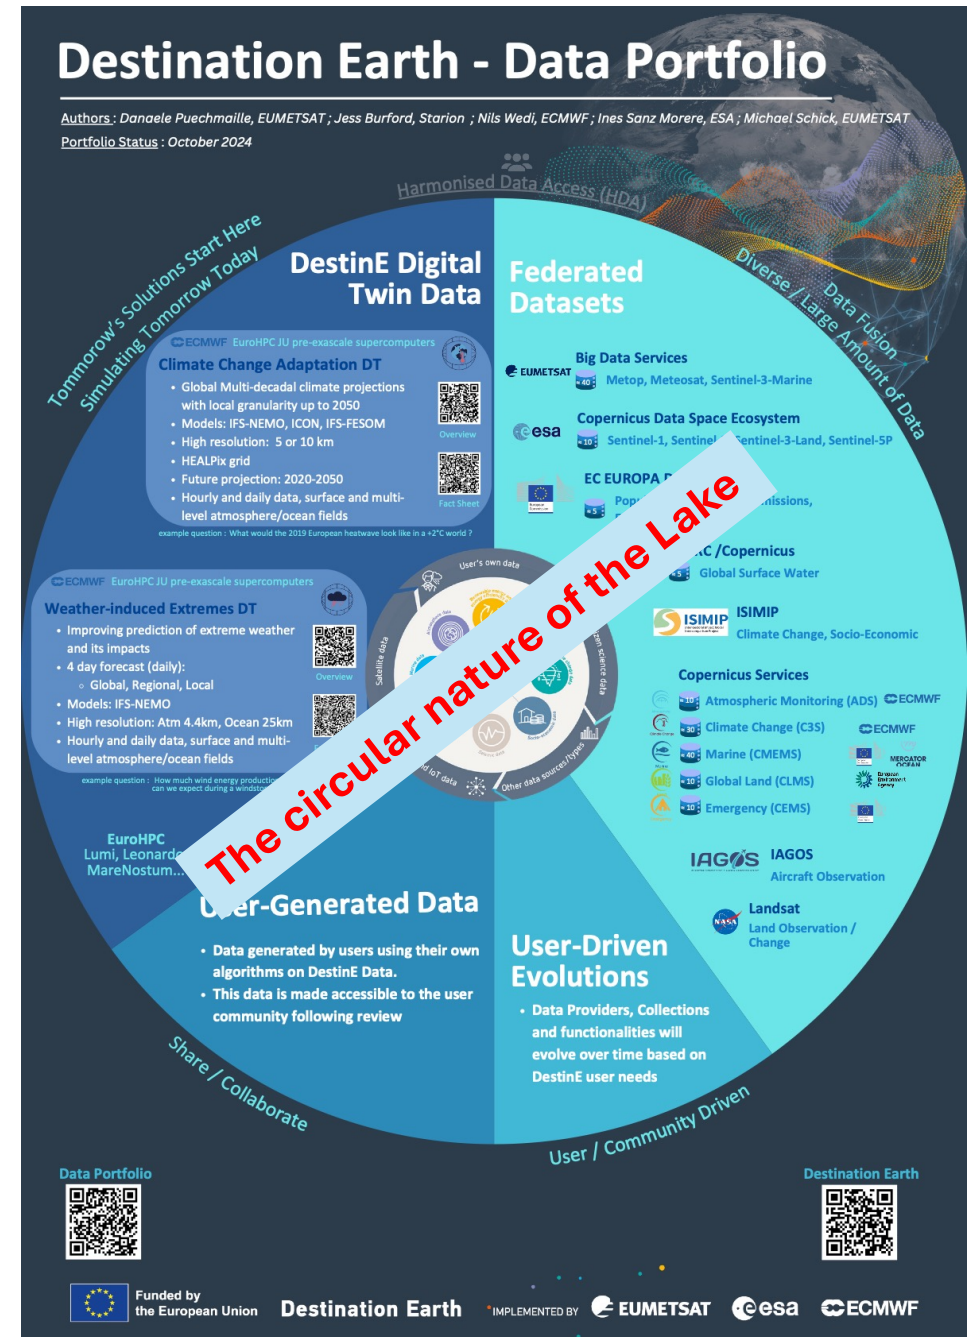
Destination Earth - Data Portfolio

Authors: Danaele Puechmaille, EUMETSAT; Jess Burford, Starion; Nils Wedi, ECMWF; Ines Sanz Morere, ESA; Michael Schick, EUMETSAT
Portfolio Status: October 2024

Harmonised Data Access (HDA)

Tommorow's Solutions Start Here
Simulating Tomorrow Today

Diverse / Large Amount of Data
Data Fusion

DestinE Digital Twin Data

ECMWF EuroHPC JU pre-exascale supercomputers
Climate Change Adaptation DT
• Global Multi-decadal climate projections with local granularity up to 2050
• Models: IFS-NEMO, ICON, IFS-FESOM
• High resolution: 5 or 10 km
• HEALPix grid
• Future projection: 2020-2050
• Hourly and daily data, surface and multi-level atmosphere/ocean fields
Overview
Fact Sheet
example question: What would the 2019 European heatwave look like in a +2°C world?

ECMWF EuroHPC JU pre-exascale supercomputers
Weather-induced Extremes DT
• Improving prediction of extreme weather and its impacts
• 4 day forecast (daily):
◦ Global, Regional, Local
• Models: IFS-NEMO
• High resolution: Atm 4.4km, Ocean 25km
• Hourly and daily data, surface and multi-level atmosphere/ocean fields
Overview
example question: How much wind energy production can we expect during a windsto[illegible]

EuroHPC
Lumi, Leonard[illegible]
MareNostum...

Federated Datasets

Big Data Services
EUMETSAT
40
Metop, Meteosat, Sentinel-3-Marine

Copernicus Data Space Ecosystem
esa
10
Sentinel-1, Sentinel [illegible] Sentinel-3-Land, Sentinel-5P

EC EUROPA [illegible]
5
Pop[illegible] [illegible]missions,

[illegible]C /Copernicus
5
Global Surface Water

ISIMIP
ISIMIP
Climate Change, Socio-Economic

Copernicus Services
10 Atmospheric Monitoring (ADS) ECMWF
30 Climate Change (C3S) ECMWF
40 Marine (CMEMS) MERCATOR OCEAN
10 Global Land (CLMS)
10 Emergency (CEMS)

IAGOS
IAGOS
Aircraft Observation

Landsat
NASA
Land Observation / Change

User's own data
Satellite data
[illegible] science data
IoT data
Other data sources/types

The circular nature of the Lake

U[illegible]er-Generated Data
• Data generated by users using their own algorithms on DestinE Data.
• This data is made accessible to the user community following review

User-Driven Evolutions
• Data Providers, Collections and functionalities will evolve over time based on DestinE user needs

Share / Collaborate
User / Community Driven

Data Portfolio
Destination Earth

Funded by the European Union
Destination Earth
IMPLEMENTED BY EUMETSAT esa ECMWF